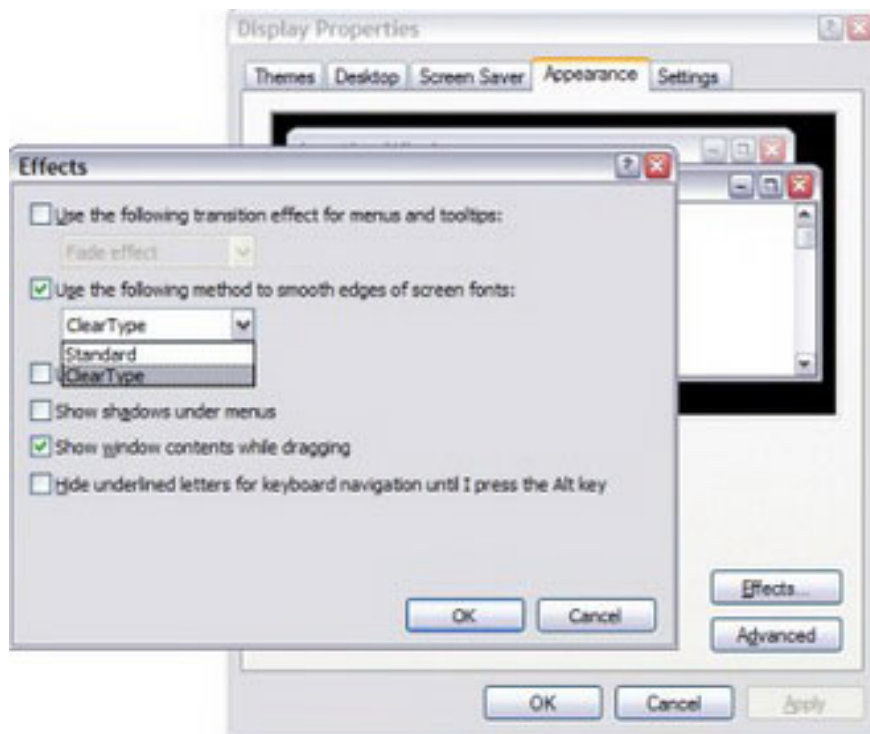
Display Properties

Themes | Desktop | Screen Saver | Appearance | Settings

Effects

Use the following transition effect for menus and tooltips:

Fade effect

Use the following method to smooth edges of screen fonts:

ClearType

Standard

ClearType

Show shadows under menus

Show window contents while dragging

Hide underlined letters for keyboard navigation until I press the Alt key

OK

Cancel

Effects...

Advanced

OK

Cancel

Apply